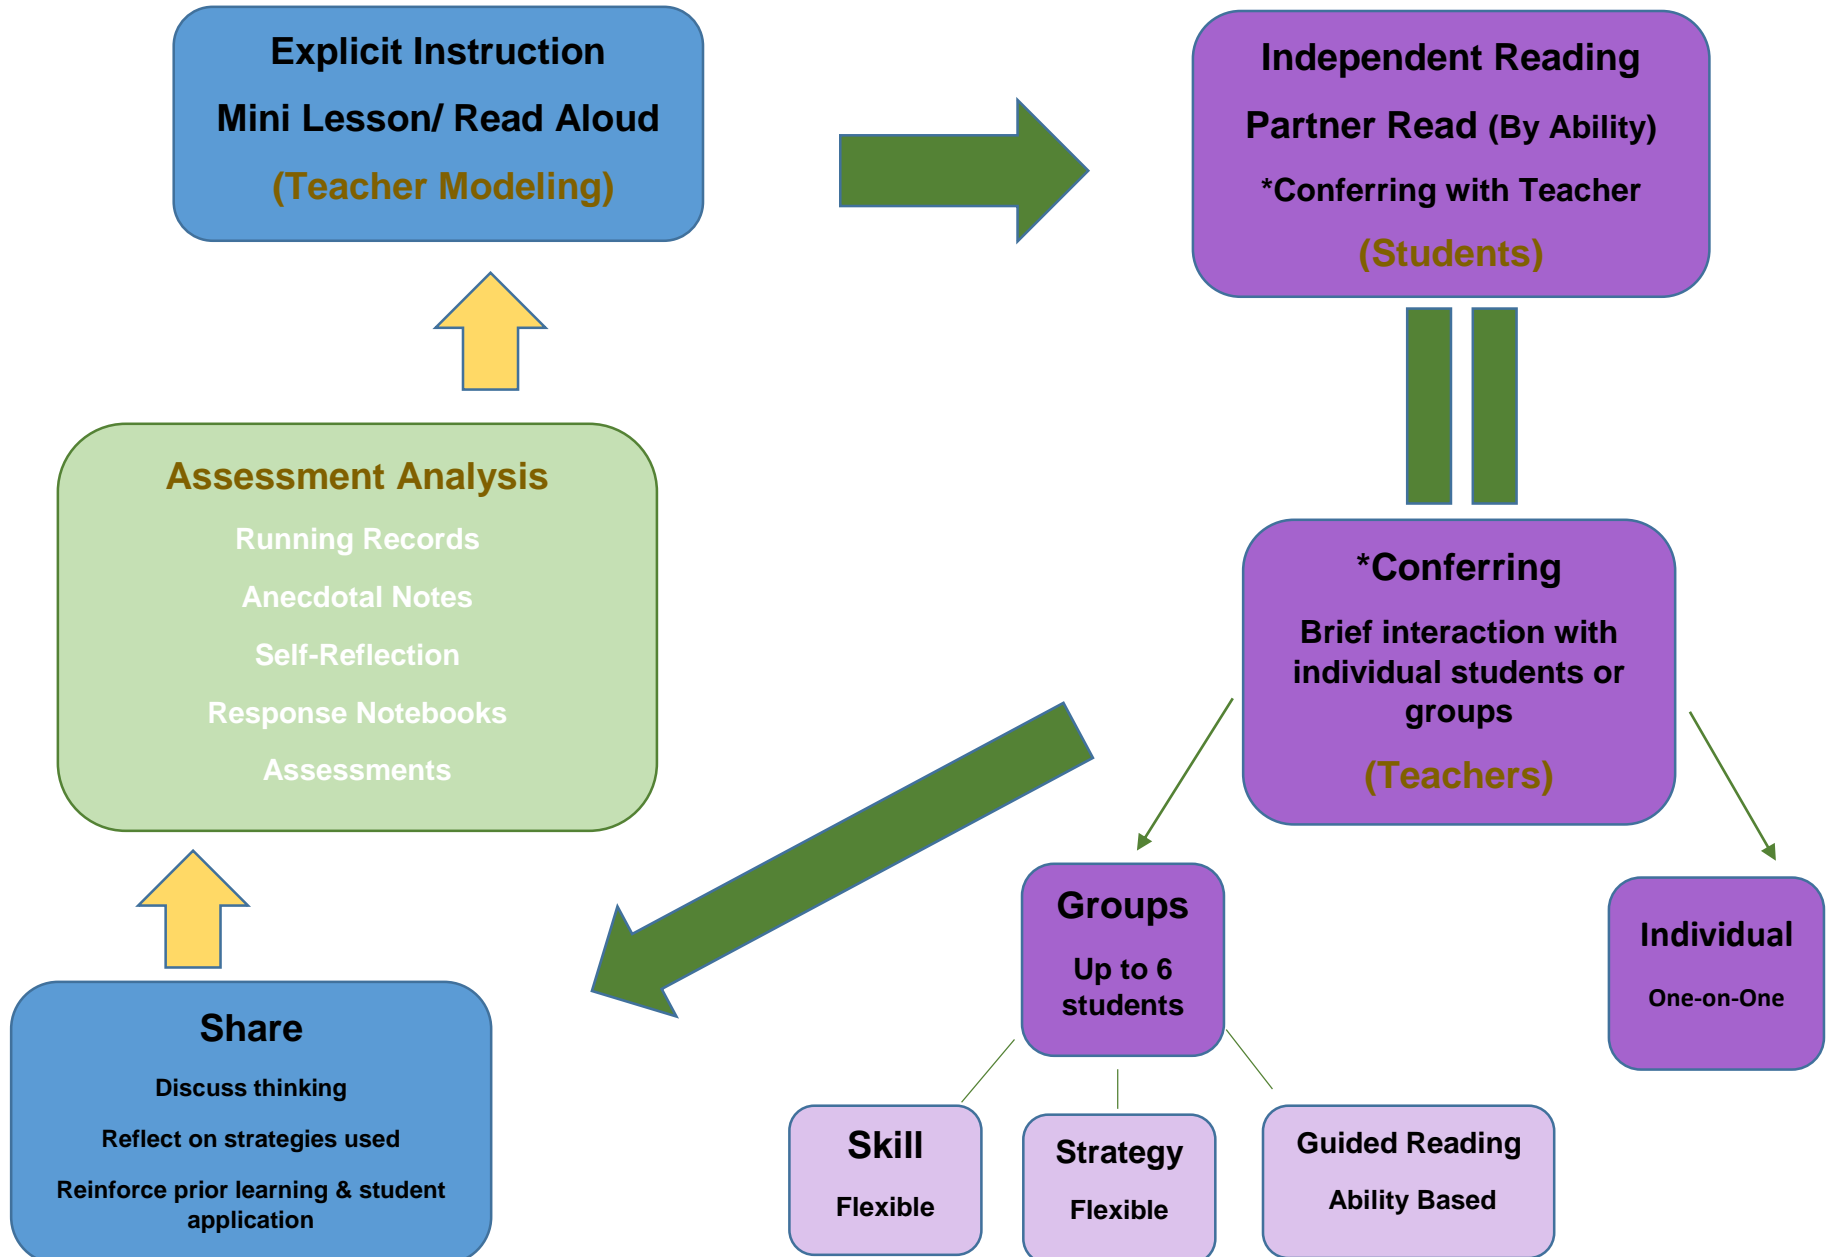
Explicit Instruction

Mini Lesson/ Read Aloud

(Teacher Modeling)

Independent Reading

Partner Read (By Ability)

*Conferring with Teacher

(Students)

Assessment Analysis

Running Records

Anecdotal Notes

Self-Reflection

Response Notebooks

Assessments

*Conferring

Brief interaction with individual students or groups

(Teachers)

Groups

Up to 6 students

Individual

One-on-One

Share

Discuss thinking

Reflect on strategies used

Reinforce prior learning & student application

Skill

Flexible

Strategy

Flexible

Guided Reading

Ability Based